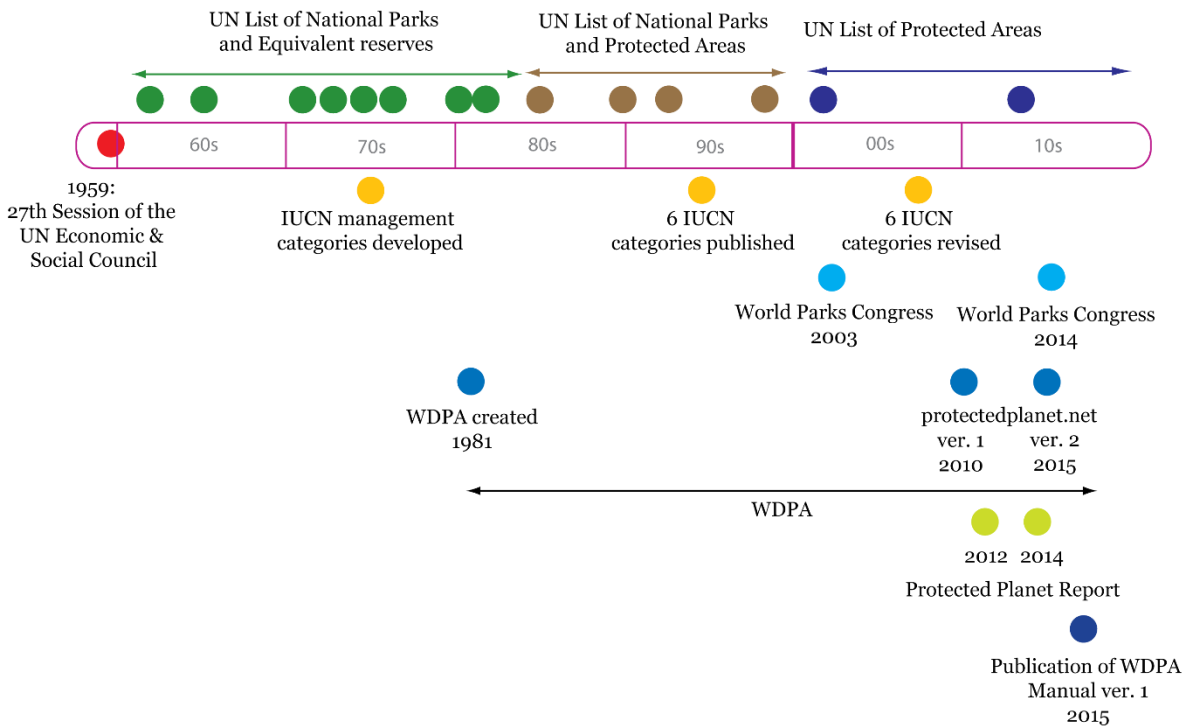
UN List of National Parks and Equivalent reserves

UN List of National Parks and Protected Areas

UN List of Protected Areas

60s

70s

80s

90s

00s

10s

1959: 27th Session of the UN Economic & Social Council

IUCN management categories developed

6 IUCN categories published

6 IUCN categories revised

World Parks Congress 2003

World Parks Congress 2014

WDPA created 1981

protectedplanet.net

ver. 1 2010

ver. 2 2015

WDPA

2012

2014

Protected Planet Report

Publication of WDPA Manual ver. 1 2015